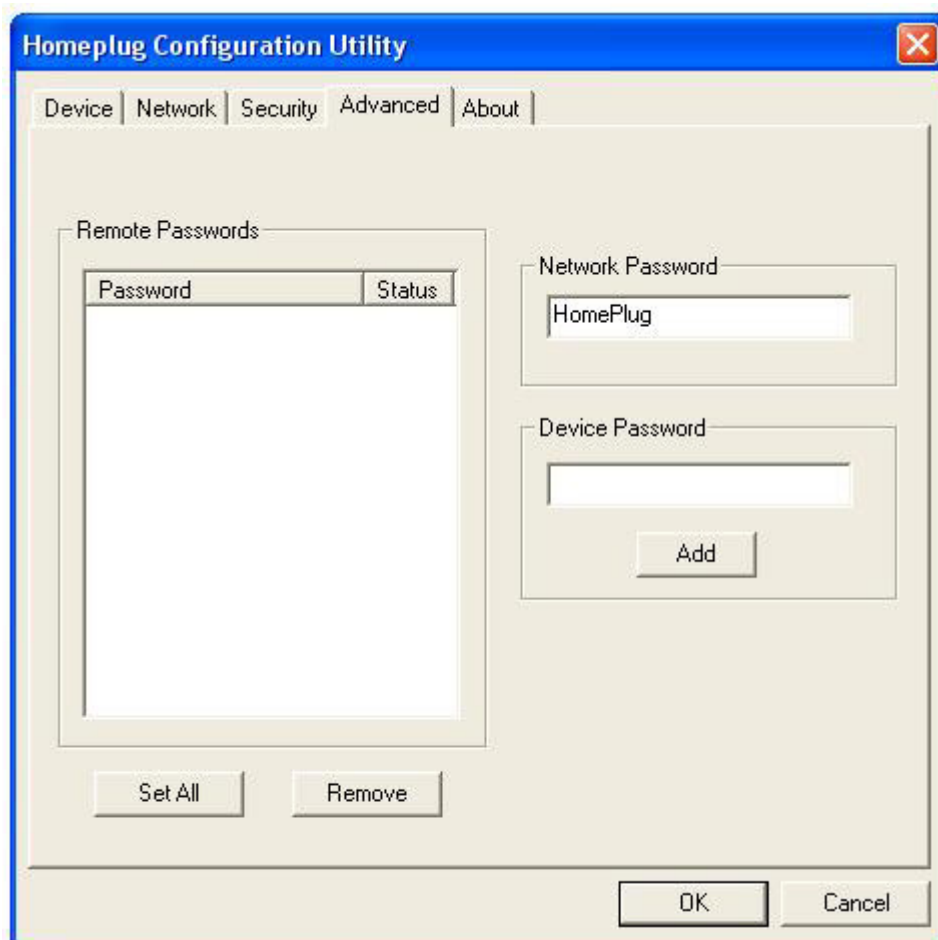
Homeplug Configuration Utility

Device | Network | Security | Advanced | About

Remote Passwords

| Password | Status |
|---|---|

Network Password

HomePlug

Device Password

Add

Set All

Remove

OK

Cancel